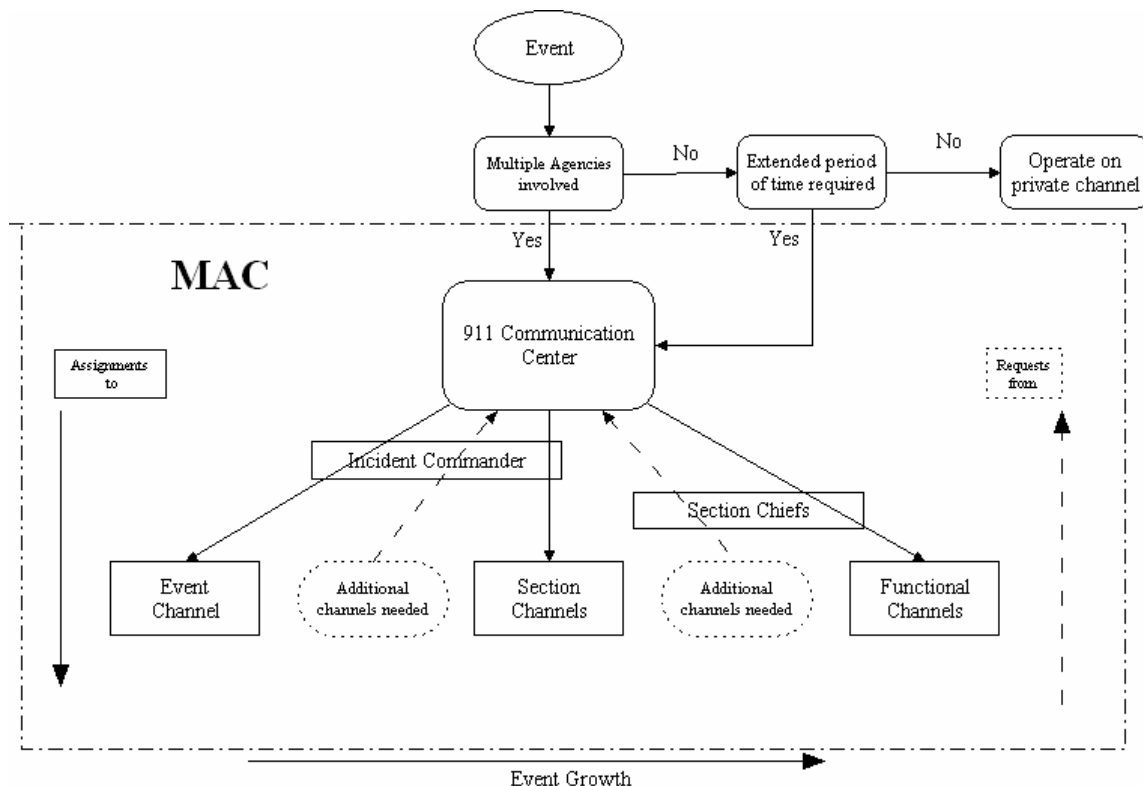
Event

Multiple Agencies involved

No

Extended period of time required

No

Operate on private channel

Yes

Yes

MAC

911 Communication Center

Assignments to

Requests from

Incident Commander

Section Chiefs

Event Channel

Additional channels needed

Section Channels

Additional channels needed

Functional Channels

Event Growth